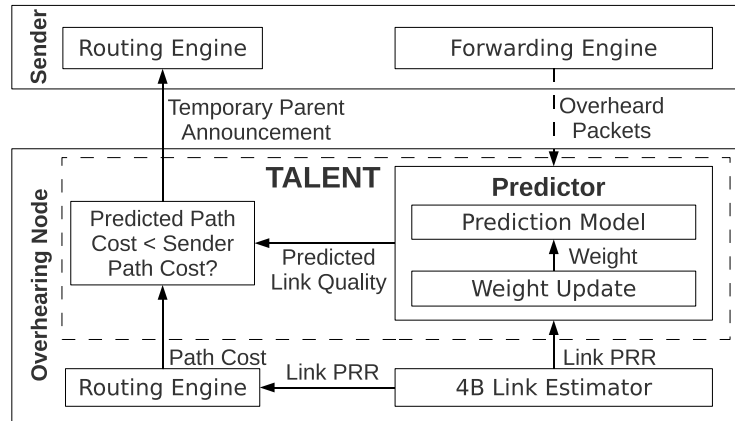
Sender

Routing Engine

Forwarding Engine

Temporary Parent Announcement

Overheard Packets

Overhearing Node

TALENT

Predicted Path Cost < Sender Path Cost?

Predicted Link Quality

Predictor

Prediction Model

Weight

Weight Update

Path Cost

Link PRR

Link PRR

Routing Engine

4B Link Estimator